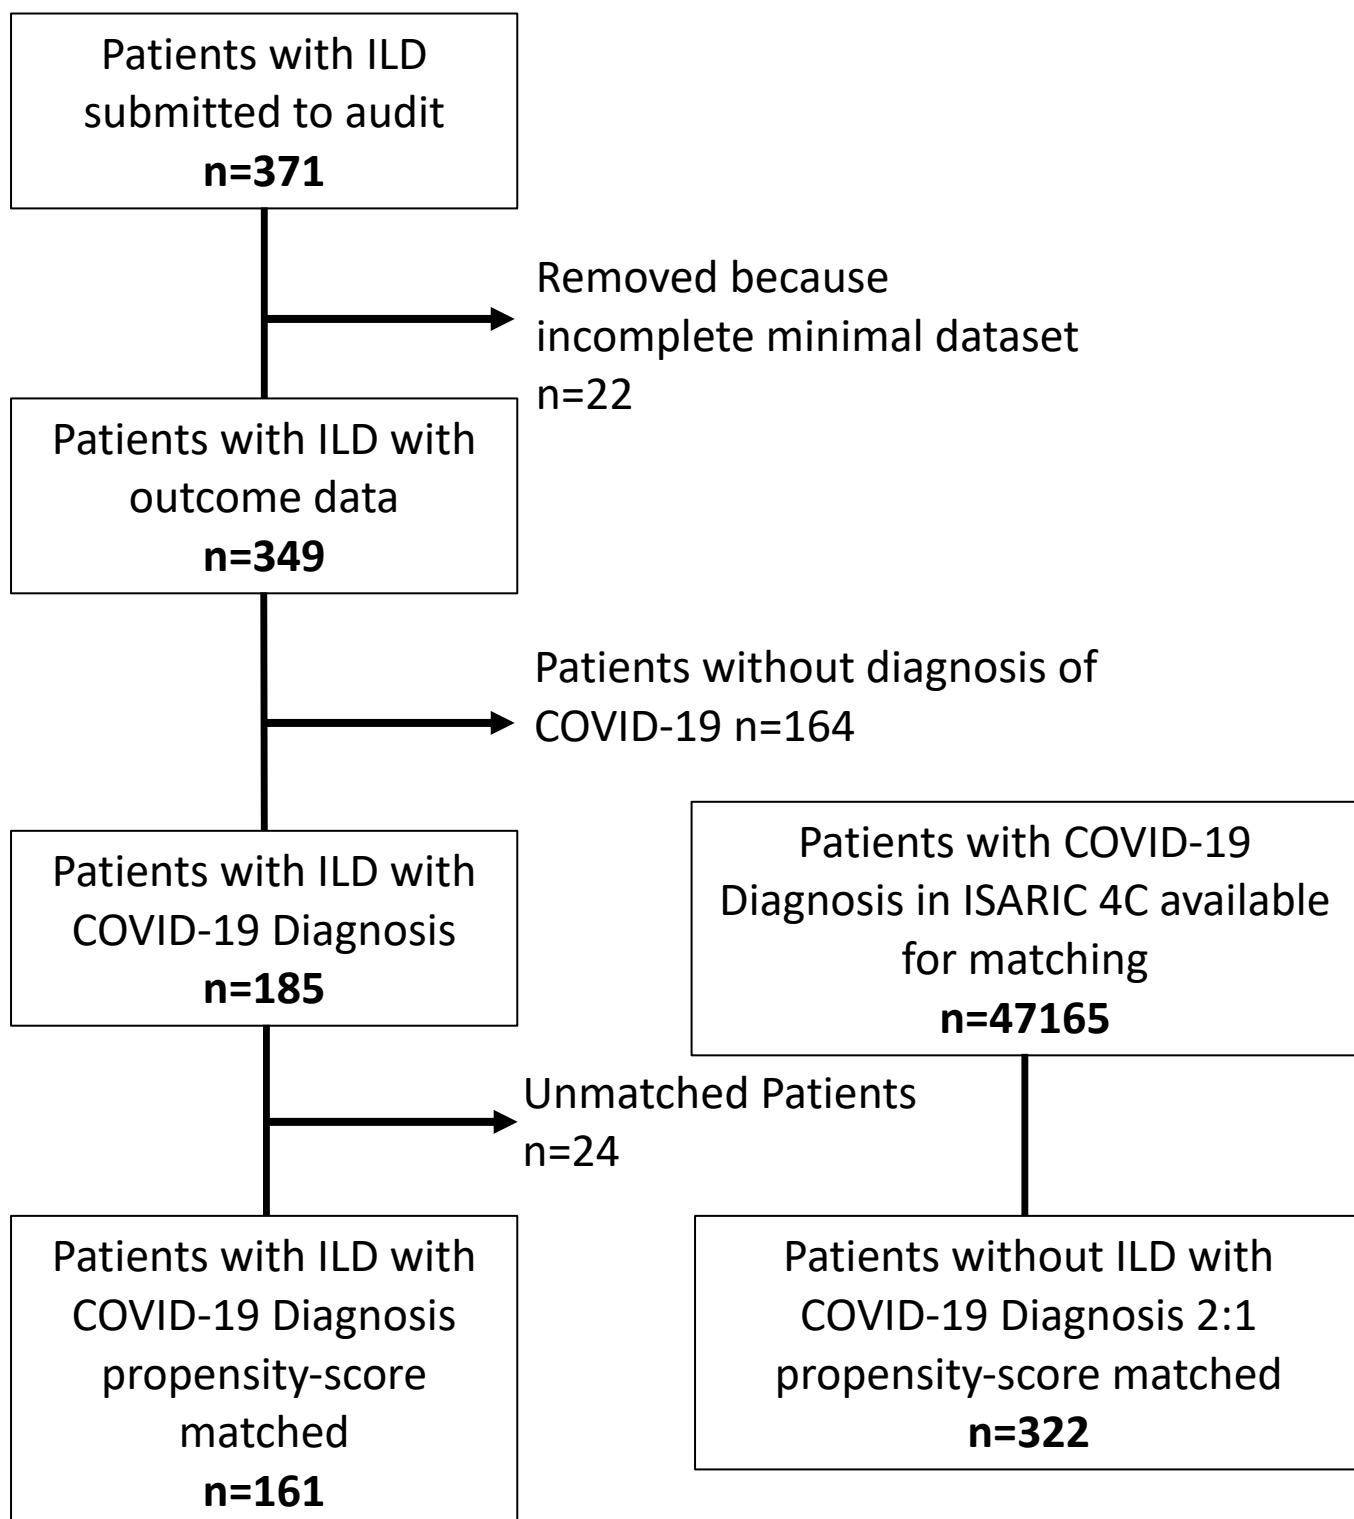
Patients with ILD submitted to audit
**n=371**

Removed because incomplete minimal dataset n=22

Patients with ILD with outcome data
**n=349**

Patients without diagnosis of COVID-19 n=164

Patients with ILD with COVID-19 Diagnosis
**n=185**

Patients with COVID-19 Diagnosis in ISARIC 4C available for matching
**n=47165**

Unmatched Patients n=24

Patients with ILD with COVID-19 Diagnosis propensity-score matched
**n=161**

Patients without ILD with COVID-19 Diagnosis 2:1 propensity-score matched
**n=322**